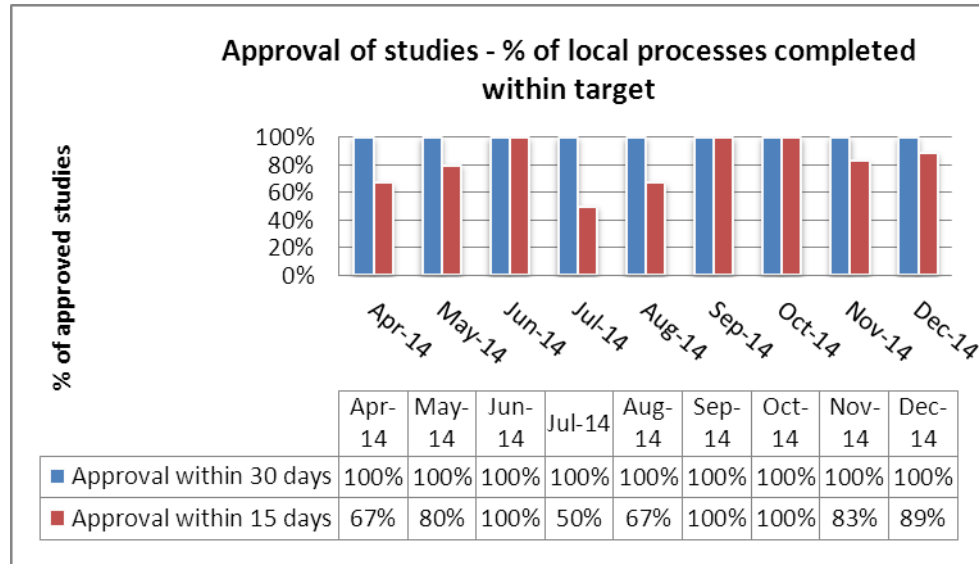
Approval of studies - % of local processes completed within target

% of approved studies

100%
80%
60%
40%
20%
0%

Apr-14 May-14 Jun-14 Jul-14 Aug-14 Sep-14 Oct-14 Nov-14 Dec-14

| | Apr-14 | May-14 | Jun-14 | Jul-14 | Aug-14 | Sep-14 | Oct-14 | Nov-14 | Dec-14 |
|---|---|---|---|---|---|---|---|---|---|
| Approval within 30 days | 100% | 100% | 100% | 100% | 100% | 100% | 100% | 100% | 100% |
| Approval within 15 days | 67% | 80% | 100% | 50% | 67% | 100% | 100% | 83% | 89% |